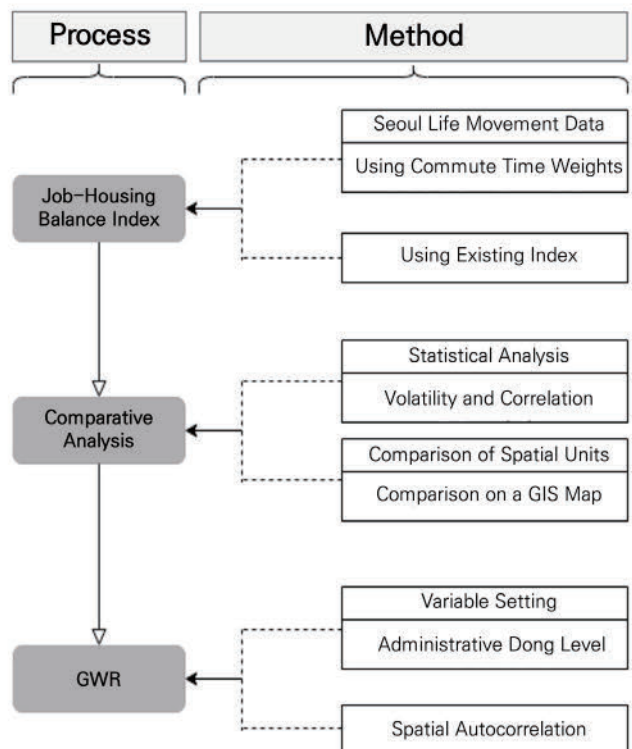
Process

Method

Job-Housing Balance Index

Seoul Life Movement Data

Using Commute Time Weights

Using Existing Index

Comparative Analysis

Statistical Analysis

Volatility and Correlation

Comparison of Spatial Units

Comparison on a GIS Map

GWR

Variable Setting

Administrative Dong Level

Spatial Autocorrelation